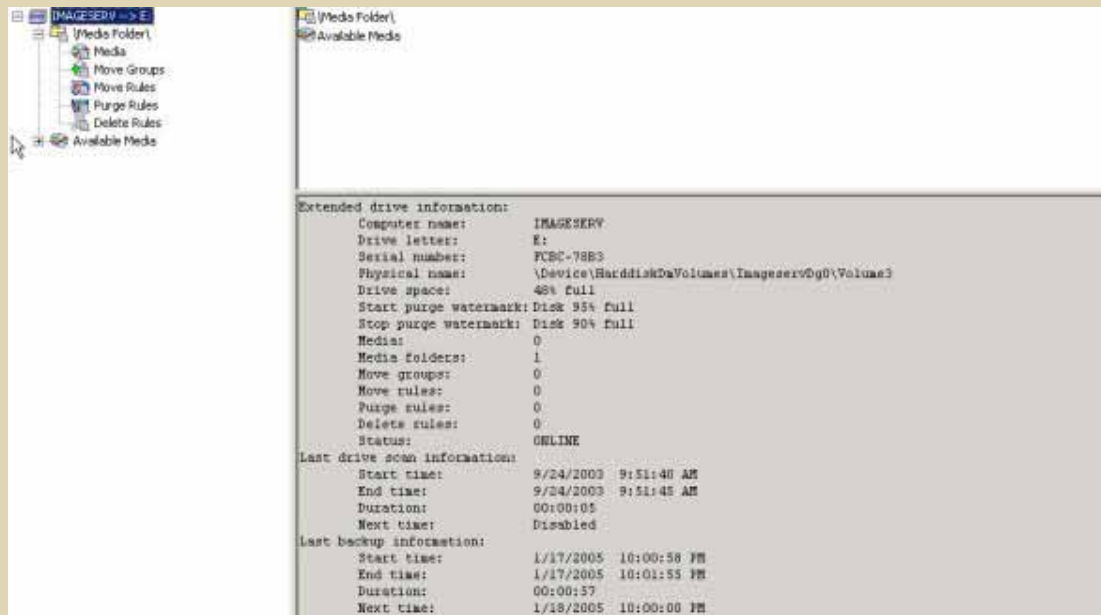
IMAGESERV --> E:
\Media Folder\
Media
Move Groups
Move Rules
Purge Rules
Delete Rules
Available Media

\Media Folder\
Available Media

Extended drive information:
Computer name: IMAGESERV
Drive letter: E:
Serial number: FCBC-78B3
Physical name: \Device\HarddiskDmVolumes\ImageservDg0\Volume3
Drive space: 48% full
Start purge watermark: Disk 95% full
Stop purge watermark: Disk 90% full
Media: 0
Media folders: 1
Move groups: 0
Move rules: 0
Purge rules: 0
Delete rules: 0
Status: ONLINE
Last drive scan information:
Start time: 9/24/2003 9:51:40 AM
End time: 9/24/2003 9:51:45 AM
Duration: 00:00:05
Next time: Disabled
Last backup information:
Start time: 1/17/2005 10:00:58 PM
End time: 1/17/2005 10:01:55 PM
Duration: 00:00:57
Next time: 1/18/2005 10:00:00 PM